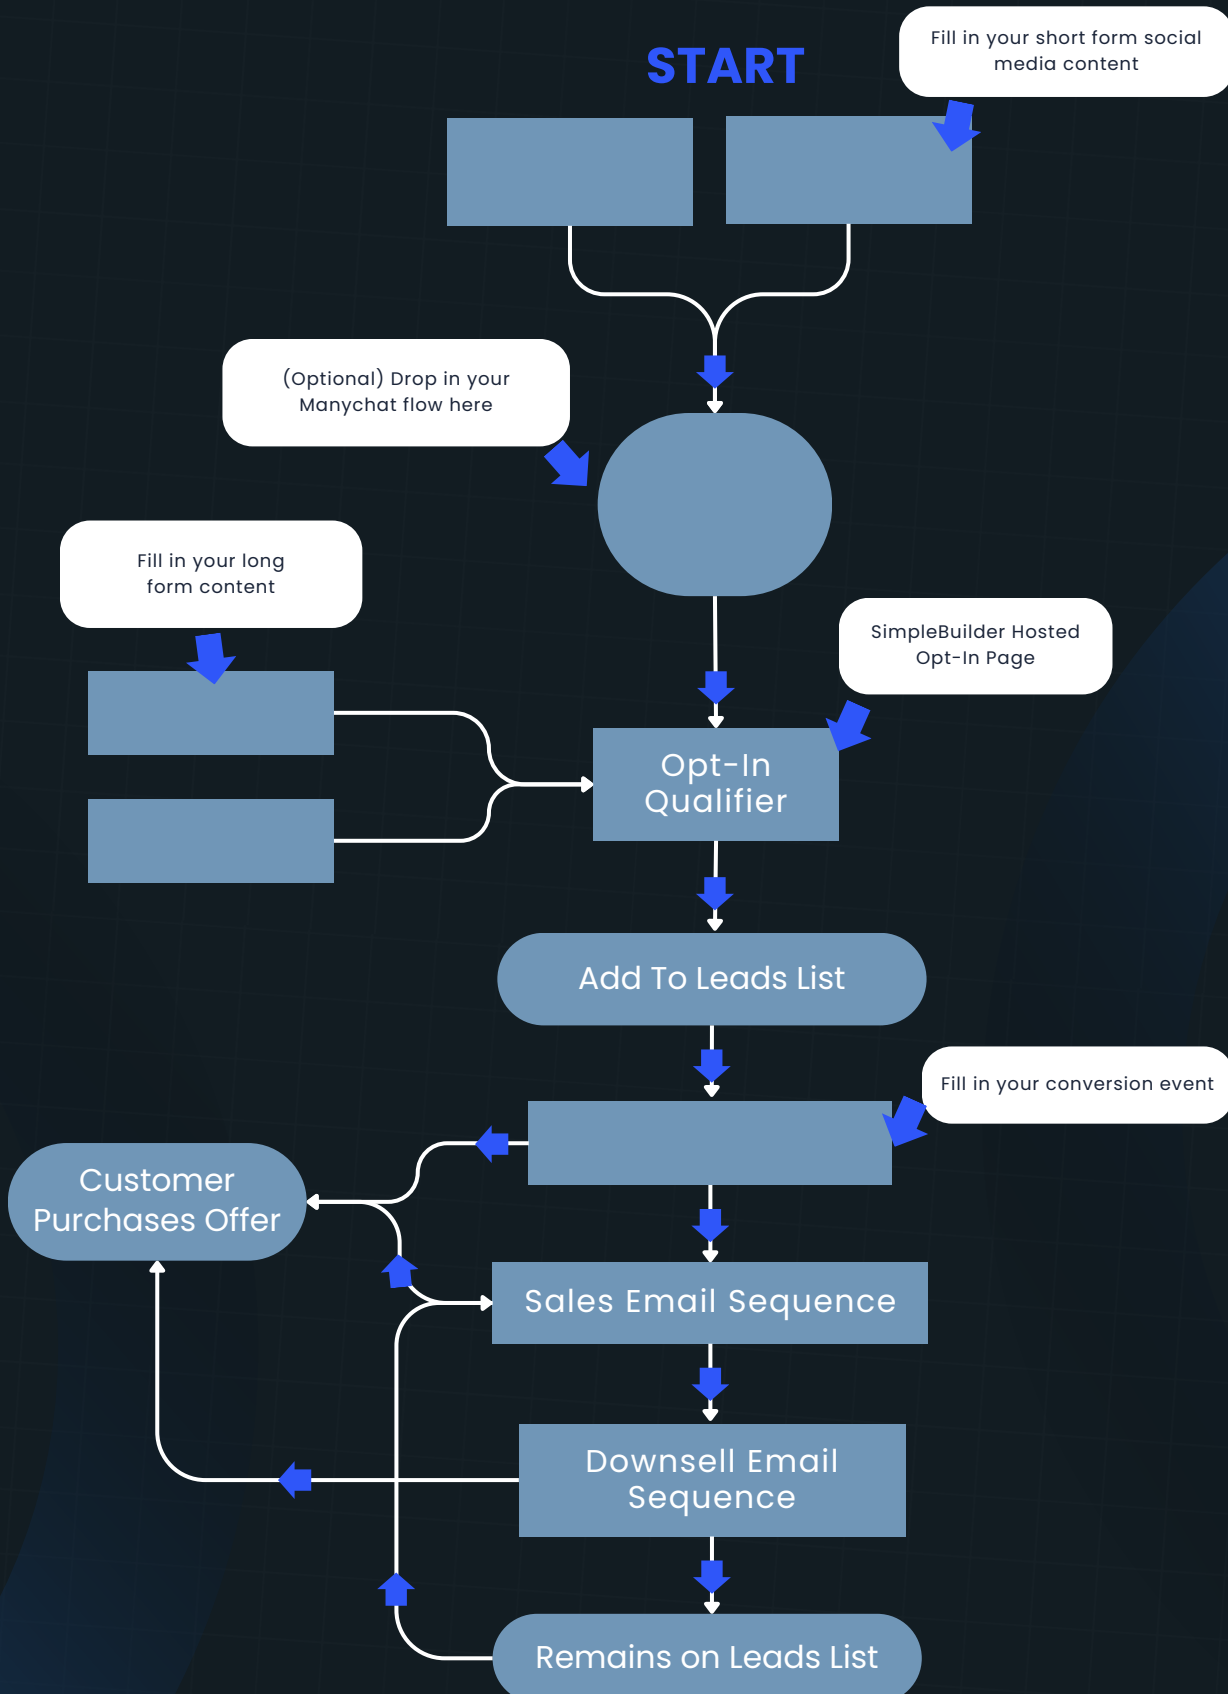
START

Fill in your short form social media content

(Optional) Drop in your Manychat flow here

Fill in your long form content

SimpleBuilder Hosted Opt-In Page

Opt-In Qualifier

Add To Leads List

Fill in your conversion event

Customer Purchases Offer

Sales Email Sequence

Downsell Email Sequence

Remains on Leads List